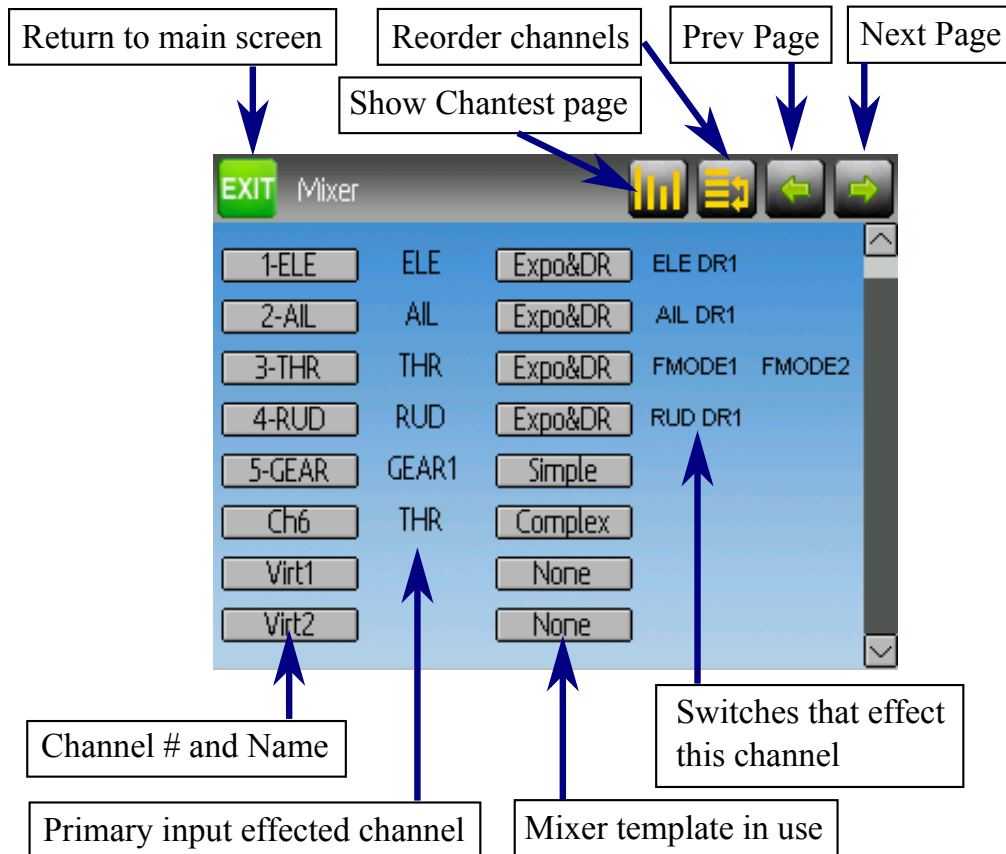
Return to main screen

Reorder channels

Prev Page

Next Page

Show Chantest page

EXIT Mixer

| | | | | |
|---|---|---|---|---|
| 1-ELE | ELE | Expo&DR | ELE DR1 | |
| 2-AIL | AIL | Expo&DR | AIL DR1 | |
| 3-THR | THR | Expo&DR | FMODE1 | FMODE2 |
| 4-RUD | RUD | Expo&DR | RUD DR1 | |
| 5-GEAR | GEAR1 | Simple | | |
| Ch6 | THR | Complex | | |
| Virt1 | | None | | |
| Virt2 | | None | | |

Channel # and Name

Switches that effect this channel

Primary input effected channel

Mixer template in use